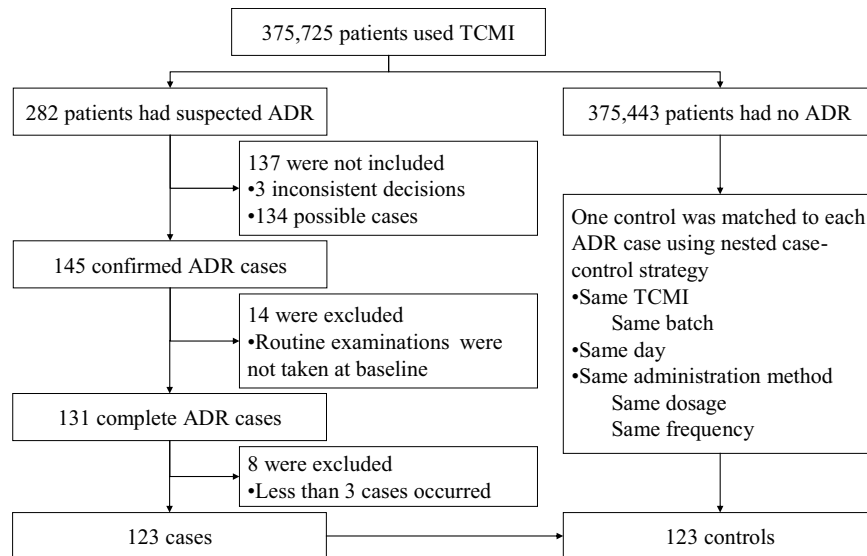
375,725 patients used TCMI

282 patients had suspected ADR

137 were not included
•3 inconsistent decisions
•134 possible cases

145 confirmed ADR cases

14 were excluded
•Routine examinations were not taken at baseline

131 complete ADR cases

8 were excluded
•Less than 3 cases occurred

123 cases

375,443 patients had no ADR

One control was matched to each ADR case using nested case-control strategy
•Same TCMI
Same batch
•Same day
•Same administration method
Same dosage
Same frequency

123 controls